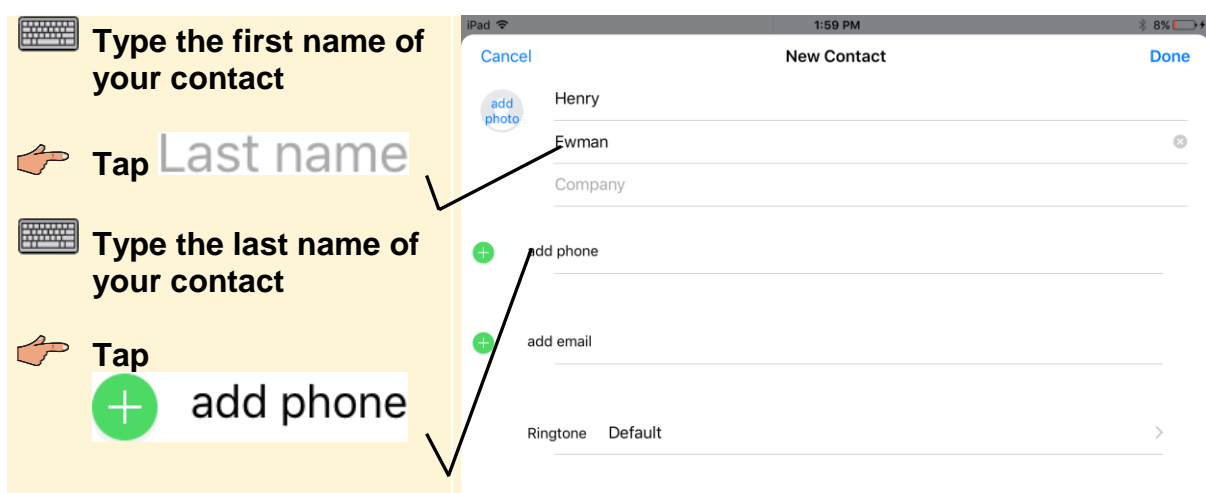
Type the first name of your contact

Tap Last name

Type the last name of your contact

Tap
add phone

iPad 1:59 PM 8%

Cancel New Contact Done

add photo

Henry

Ewman

Company

add phone

add email

Ringtone Default